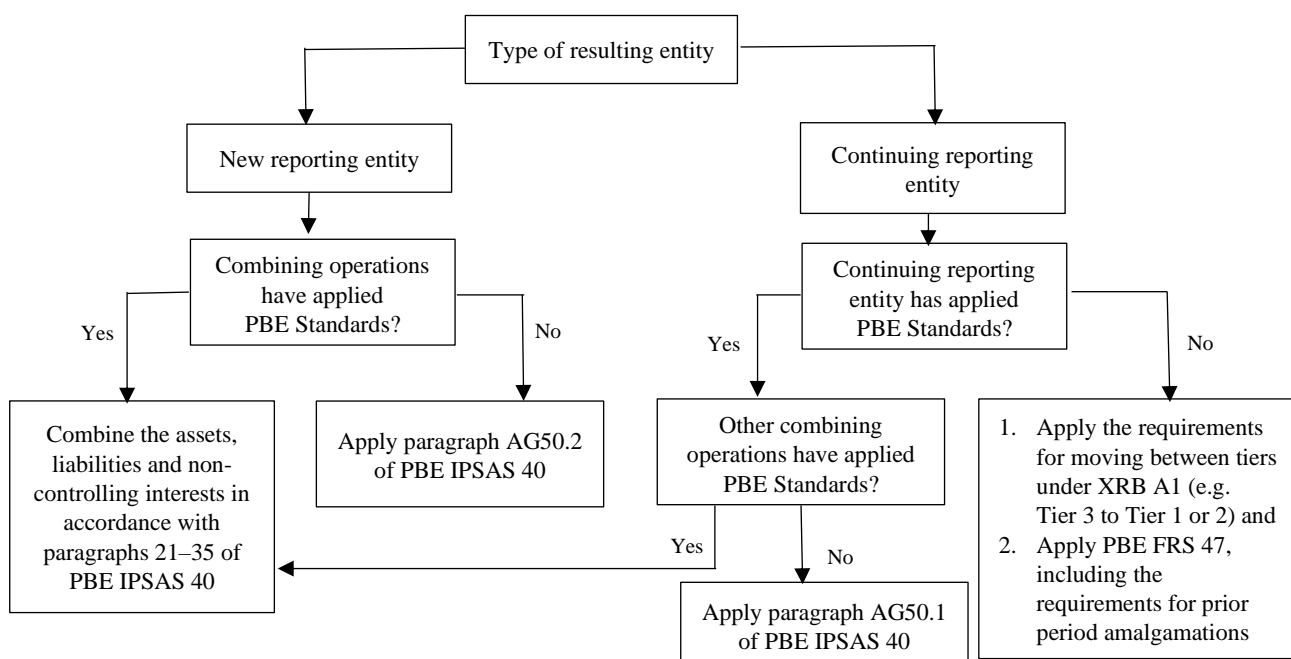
Type of resulting entity

New reporting entity

Continuing reporting entity

Combining operations have applied PBE Standards?

Yes

No

Continuing reporting entity has applied PBE Standards?

Yes

No

Combine the assets, liabilities and non-controlling interests in accordance with paragraphs 21–35 of PBE IPSAS 40

Apply paragraph AG50.2 of PBE IPSAS 40

Other combining operations have applied PBE Standards?

Yes

No

Apply paragraph AG50.1 of PBE IPSAS 40

1. Apply the requirements for moving between tiers under XRB A1 (e.g. Tier 3 to Tier 1 or 2) and
2. Apply PBE FRS 47, including the requirements for prior period amalgamations